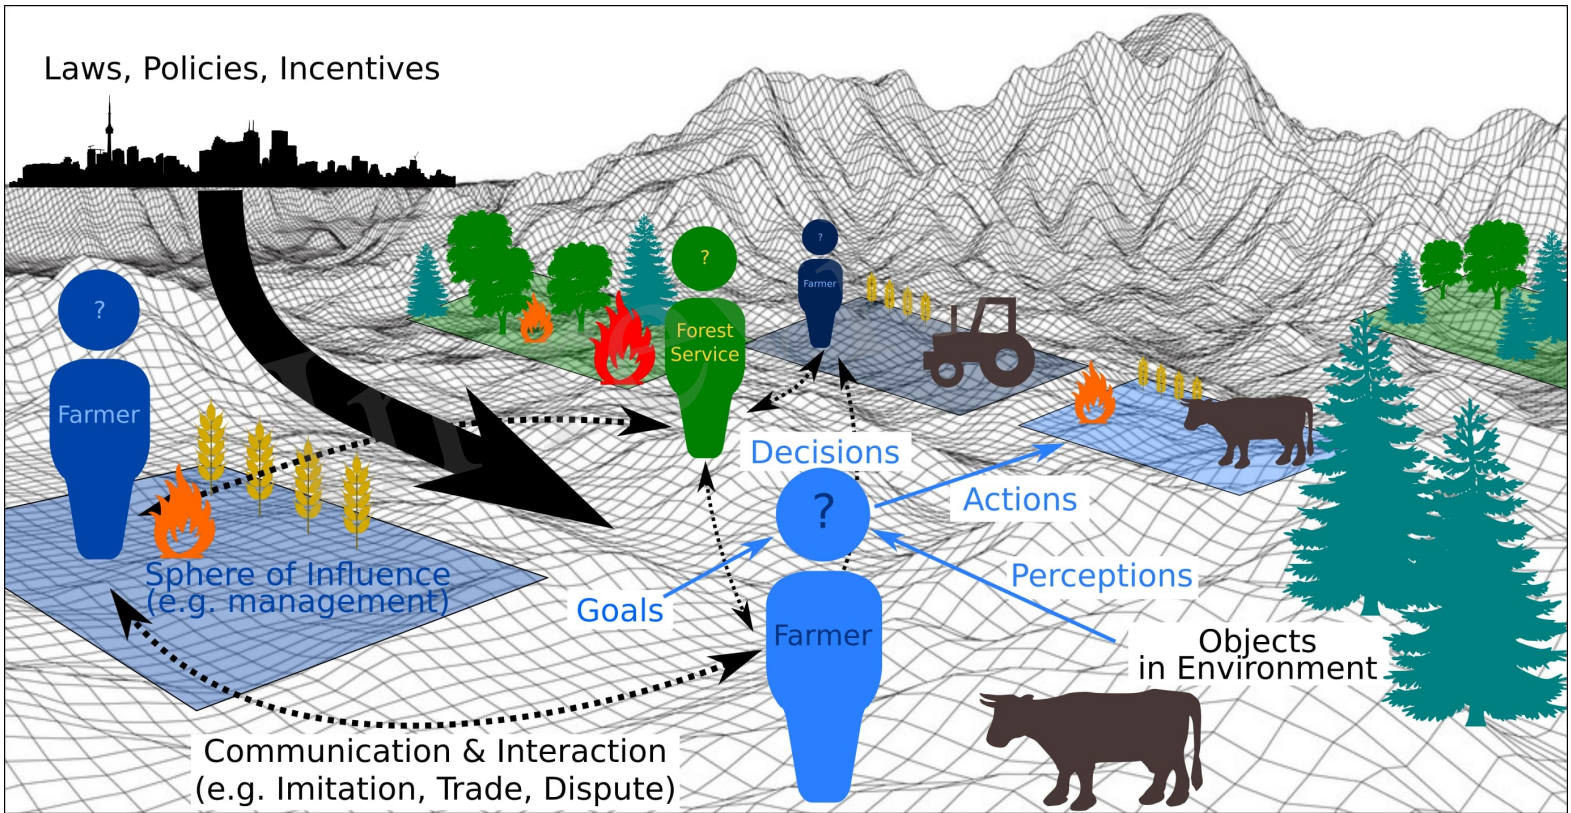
Laws, Policies, Incentives

?
Farmer

?
Forest Service

?
Farmer

Decisions

Actions

?

Sphere of Influence
(e.g. management)

Goals

Farmer

Perceptions

Objects
in Environment

Communication & Interaction
(e.g. Imitation, Trade, Dispute)